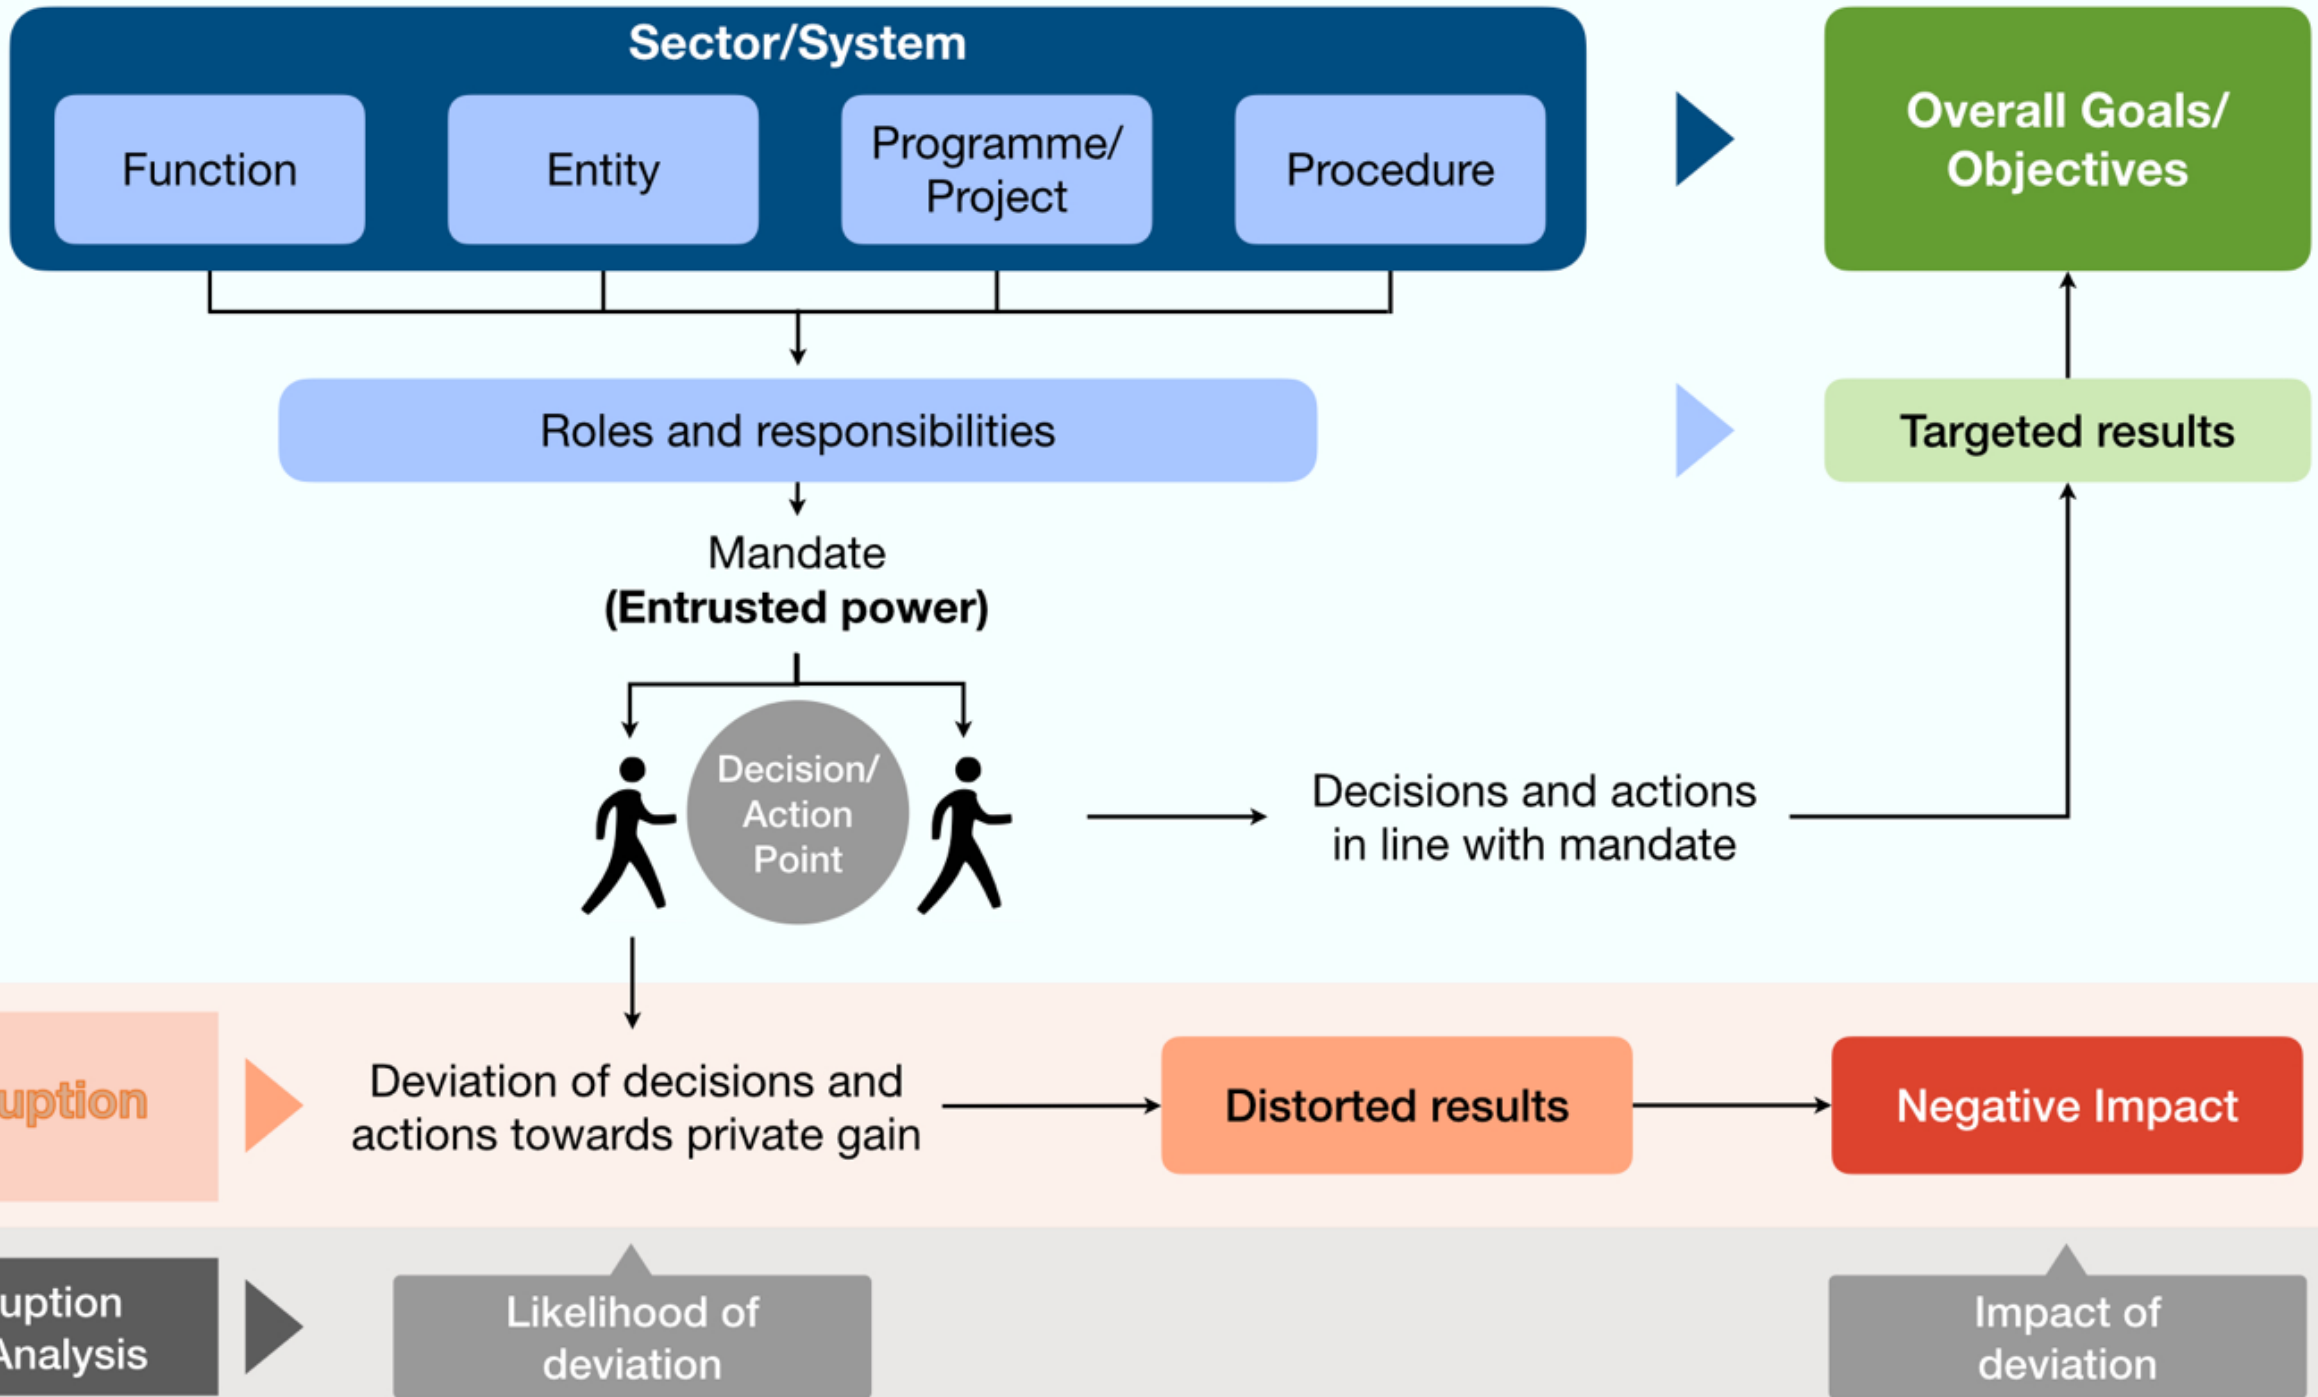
Sector/System

Function

Entity

Programme/ Project

Procedure

Overall Goals/ Objectives

Roles and responsibilities

Targeted results

Mandate
(Entrusted power)

Decision/ Action Point

Decisions and actions in line with mandate

uption

Deviation of decisions and actions towards private gain

Distorted results

Negative Impact

uption Analysis

Likelihood of deviation

Impact of deviation